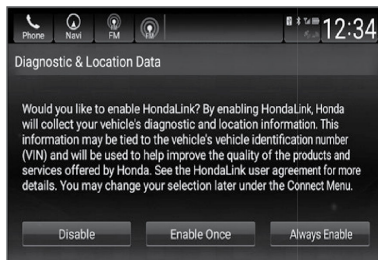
Phone Navi FM

12:34

Diagnostic & Location Data

Would you like to enable HondaLink? By enabling HondaLink, Honda will collect your vehicle's diagnostic and location information. This information may be tied to the vehicle's vehicle identification number (VIN) and will be used to help improve the quality of the products and services offered by Honda. See the HondaLink user agreement for more details. You may change your selection later under the Connect Menu.

Disable

Enable Once

Always Enable